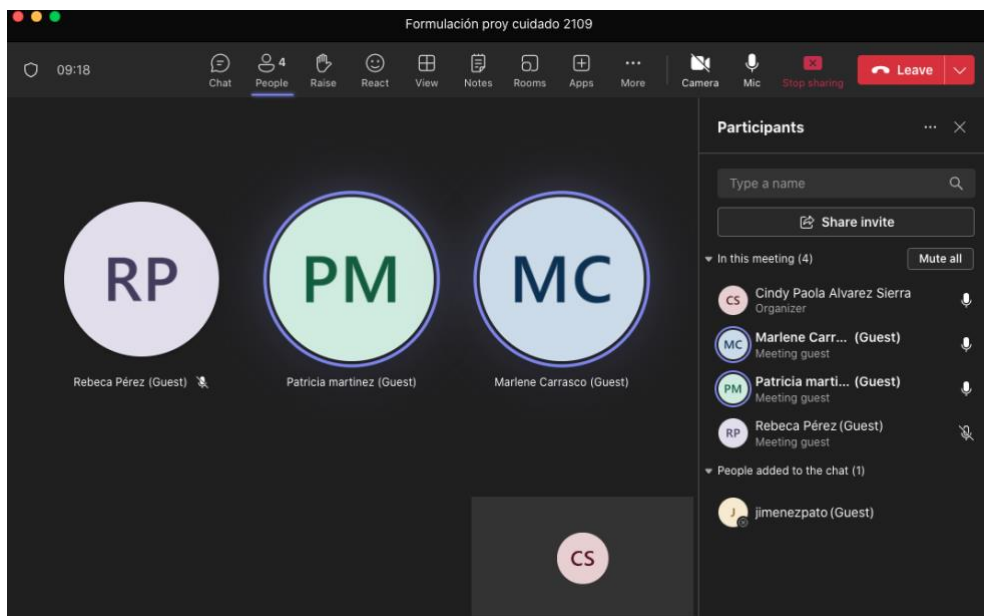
Formulación proy cuidado 2109

09:18

Chat
4
People
Raise
React
View
Notes
Rooms
Apps
More
Camera
Mic
Stop sharing
Leave

RP
Rebeca Pérez (Guest)

PM
Patricia martinez (Guest)

MC
Marlene Carrasco (Guest)

CS

Participants

Type a name

Share invite

In this meeting (4)
Mute all

CS
Cindy Paola Alvarez Sierra
Organizer

MC
Marlene Carr... (Guest)
Meeting guest

PM
Patricia marti... (Guest)
Meeting guest

RP
Rebeca Pérez (Guest)
Meeting guest

People added to the chat (1)

J
jimenezpato (Guest)